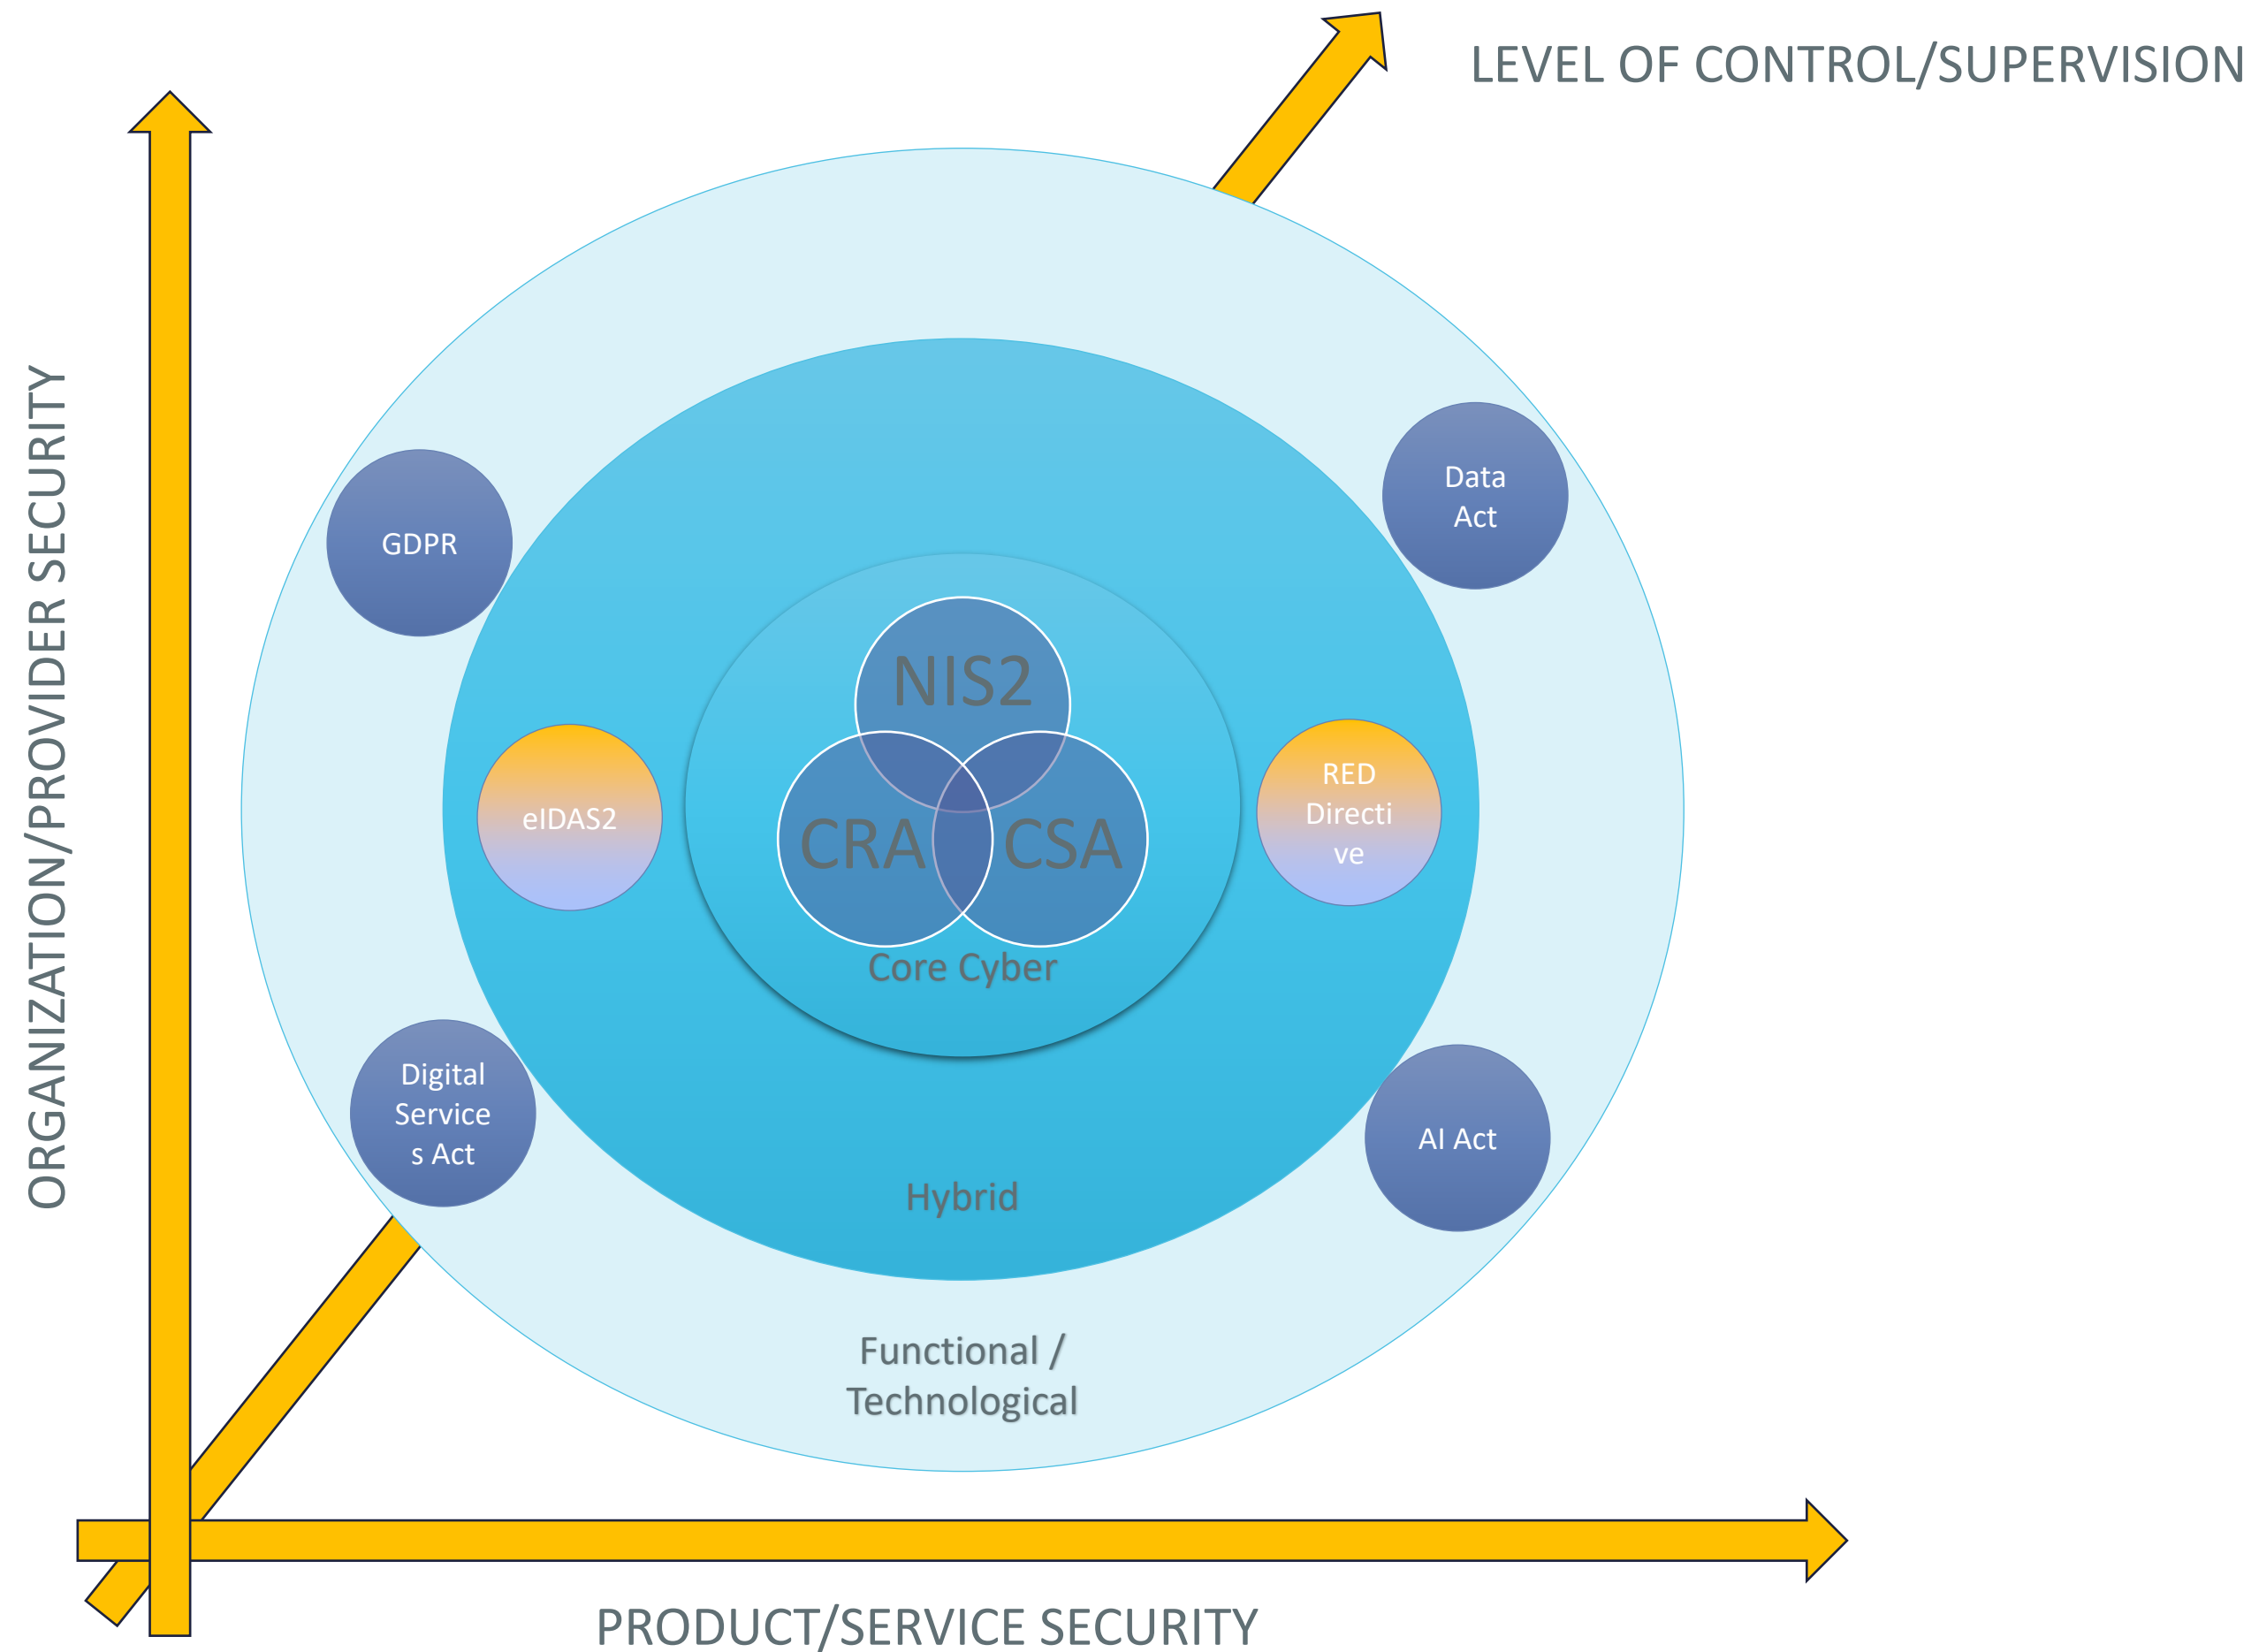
LEVEL OF CONTROL/SUPERVISION

ORGANIZATION/PROVIDER SECURITY

GDPR

Data Act

NIS2

eIDAS2

CRA

CSA

RED Directi ve

Core Cyber

Digital Service s Act

AI Act

Hybrid

Functional / Technological

PRODUCT/SERVICE SECURITY